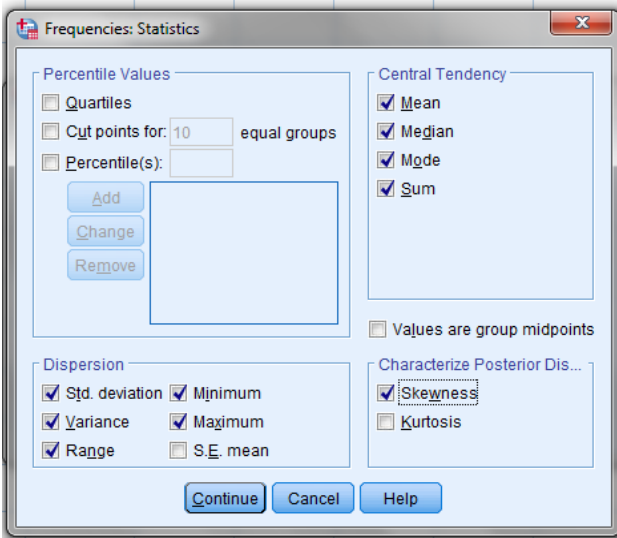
Frequencies: Statistics

Percentile Values
Quartiles
Cut points for: 10 equal groups
Percentile(s):
Add
Change
Remove

Central Tendency
Mean
Median
Mode
Sum

Values are group midpoints

Dispersion
Std. deviation
Minimum
Variance
Maximum
Range
S.E. mean

Characterize Posterior Dis...
Skewness
Kurtosis

Continue
Cancel
Help